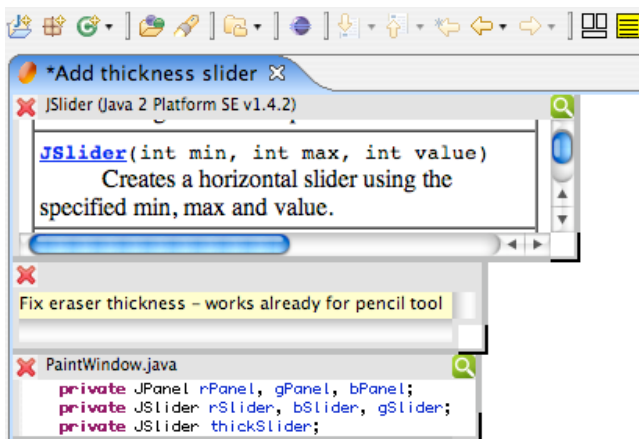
*Add thickness slider

JSlider (Java 2 Platform SE v1.4.2)

JSlider(int min, int max, int value)
Creates a horizontal slider using the specified min, max and value.

Fix eraser thickness - works already for pencil tool

PaintWindow.java

private JPanel rPanel, gPanel, bPanel;
private JSlider rSlider, bSlider, gSlider;
private JSlider thickSlider;